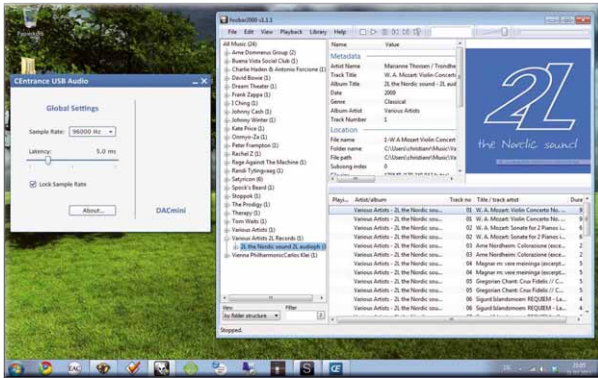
Recycle Bin

CEntrance USB Audio

Global Settings

Sample Rate: 96000 Hz

Latency: 5.0 ms

Lock Sample Rate

About...

DACmini

foobar2000 v1.1.1

File Edit View Playback Library Help

All Music (24)
Arne Domnerus Group (2)
Buena Vista Social Club (1)
Charlie Haden & Antonio Forcione (1)
David Bowie (1)
Dream Theater (1)
Frank Zappa (1)
I Ching (1)
Johnny Cash (1)
Johnny Winter (1)
Kate Price (1)
Osmyo-Za (1)
Peter Frampton (1)
Rachel Z (1)
Rage Against The Machine (1)
Randi Tytingvaag (1)
Satyricon (6)
Spock's Beard (1)
Steppok (1)
The Prodigy (1)
Therapy (1)
Tom Waits (1)
Various Artists (1)
Various Artists 2L Records (1)
2L the Nordic sound 2L audioph (1)
Vienna Philharmonic/Carlos Klei (1)

View
by folder structure
Filter

Stopped.

| Name | Value |
|---|---|
| Metadata | |
| Artist Name | Marianne Thorsen / Trondhe |
| Track Title | W. A. Mozart: Violin Concerto |
| Album Title | 2L the Nordic sound - 2L aud |
| Date | 2008 |
| Genre | Classical |
| Album Artist | Various Artists |
| Track Number | 1 |
| Location | |
| File name | 1-W A Mozart Violin Concert |
| Folder name | C:\Users\christian\Music\Va |
| File path | C:\Users\christian\Music\Va |
| Subsong index | 0 |

2L
the Nordic sound

| Playi... | Artist/album | Track no | Title / track artist | Dura |
|---|---|---|---|---|
| | Various Artists - 2L the Nordic sou... | 01 | W. A. Mozart: Violin Concerto No... | 8 |
| | Various Artists - 2L the Nordic sou... | 01 | W. A. Mozart: Violin Concerto No... | 8 |
| | Various Artists - 2L the Nordic sou... | 02 | W. A. Mozart: Sonate for 2 Pianos i... | 6 |
| | Various Artists - 2L the Nordic sou... | 02 | W. A. Mozart: Sonate for 2 Pianos i... | 6 |
| | Various Artists - 2L the Nordic sou... | 03 | Arne Nordheim: Colorazione (exce... | 2 |
| | Various Artists - 2L the Nordic sou... | 03 | Arne Nordheim: Colorazione (exce... | 2 |
| | Various Artists - 2L the Nordic sou... | 04 | Magnar mc vere meininga (excerpt... | 5 |
| | Various Artists - 2L the Nordic sou... | 04 | Magnar mc vere meininga (excerpt... | 5 |
| | Various Artists - 2L the Nordic sou... | 05 | Gregorian Chant: Crux Fidelis // C... | 5 |
| | Various Artists - 2L the Nordic sou... | 05 | Gregorian Chant: Crux Fidelis // C... | 5 |
| | Various Artists - 2L the Nordic sou... | 06 | Sigurd Islandsmoen: REQUIEM - La... | 4 |
| | Various Artists - 2L the Nordic sou... | 06 | Sigurd Islandsmoen: REQUIEM - La... | 4 |

EAC